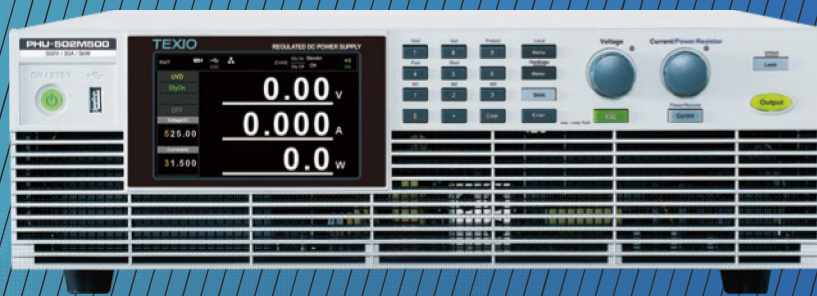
PHU-502M500
500V / 30A / 5kW
ON / STBY

TEXIO
REGULATED DC POWER SUPPLY
UVD
DlyOn
OFF
Voltage
525.00
Current
31.500
0.00 V
0.000 A
0.0 W

7
8
9
Menu
4
5
6
Meter
1
2
3
Shift
0
.
Clear
Enter

Voltage
Current/Power/Resistor
ESC
Current
Lock
Output